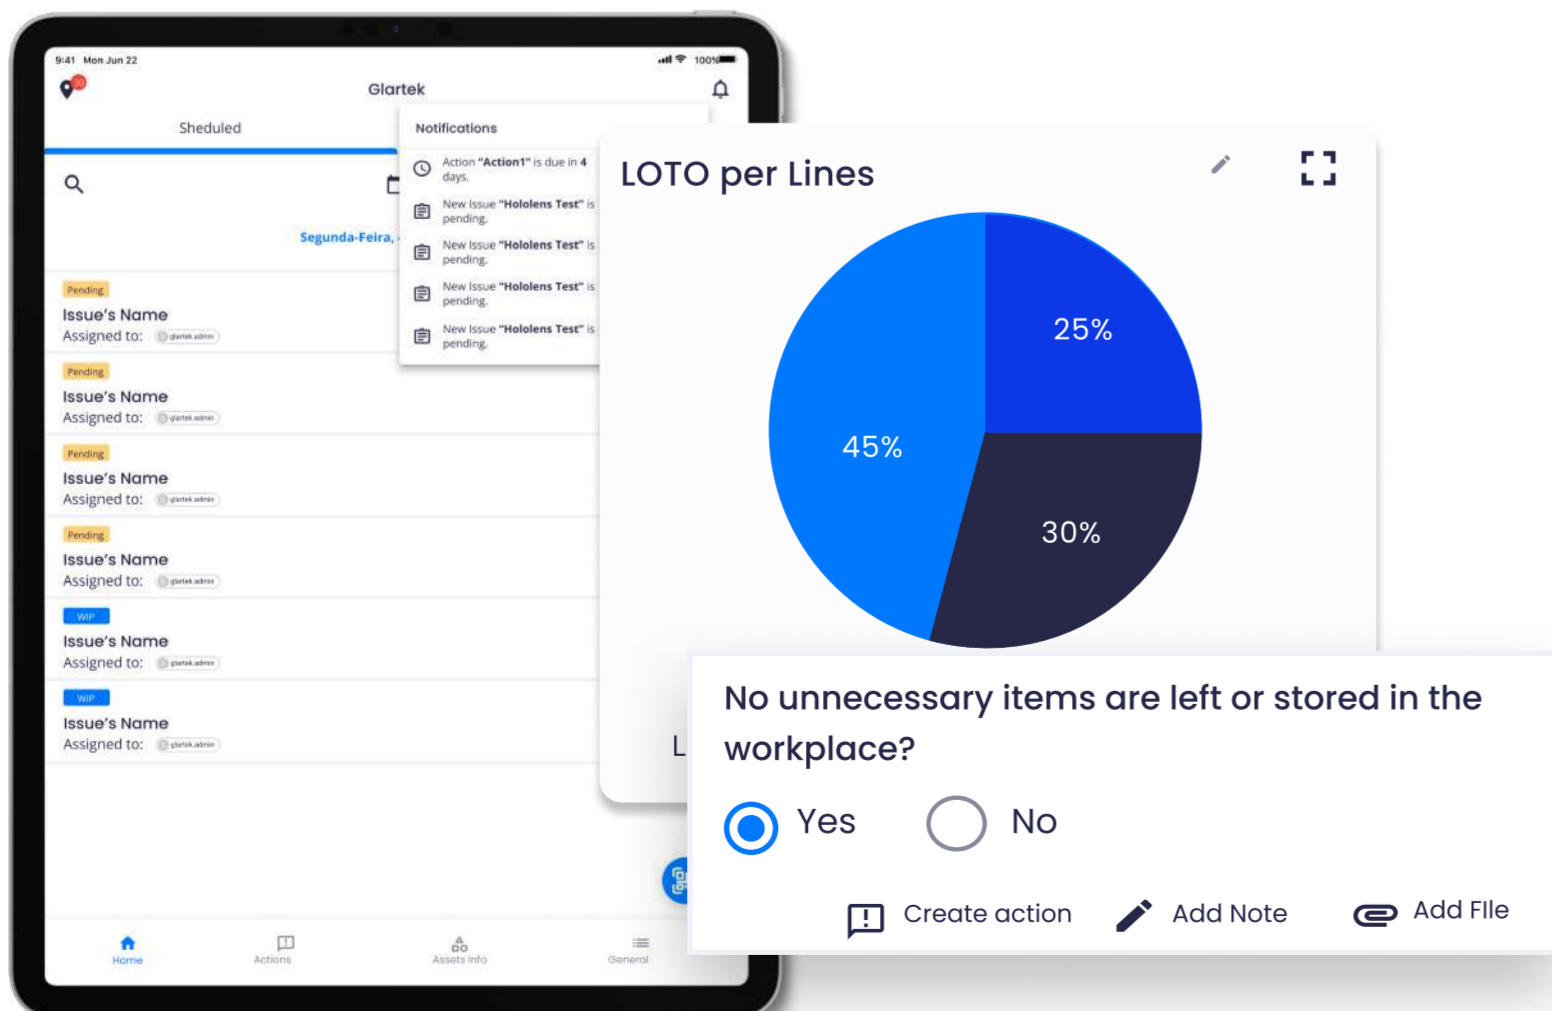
9:41 Mon Jun 22

100%

Glartek

Sheduled

Segunda-Feira,

Pending
Issue's Name
Assigned to: glartek.admin

Pending
Issue's Name
Assigned to: glartek.admin

Pending
Issue's Name
Assigned to: glartek.admin

Pending
Issue's Name
Assigned to: glartek.admin

WIP
Issue's Name
Assigned to: glartek.admin

WIP
Issue's Name
Assigned to: glartek.admin

Notifications

Action "Action1" is due in 4 days.

New Issue "Hololens Test" is pending.

New Issue "Hololens Test" is pending.

New Issue "Hololens Test" is pending.

New Issue "Hololens Test" is pending.

LOTO per Lines

25%

45%

30%

L

No unnecessary items are left or stored in the workplace?

Yes

No

Create action

Add Note

Add FIle

Home

Actions

Assets Info

General